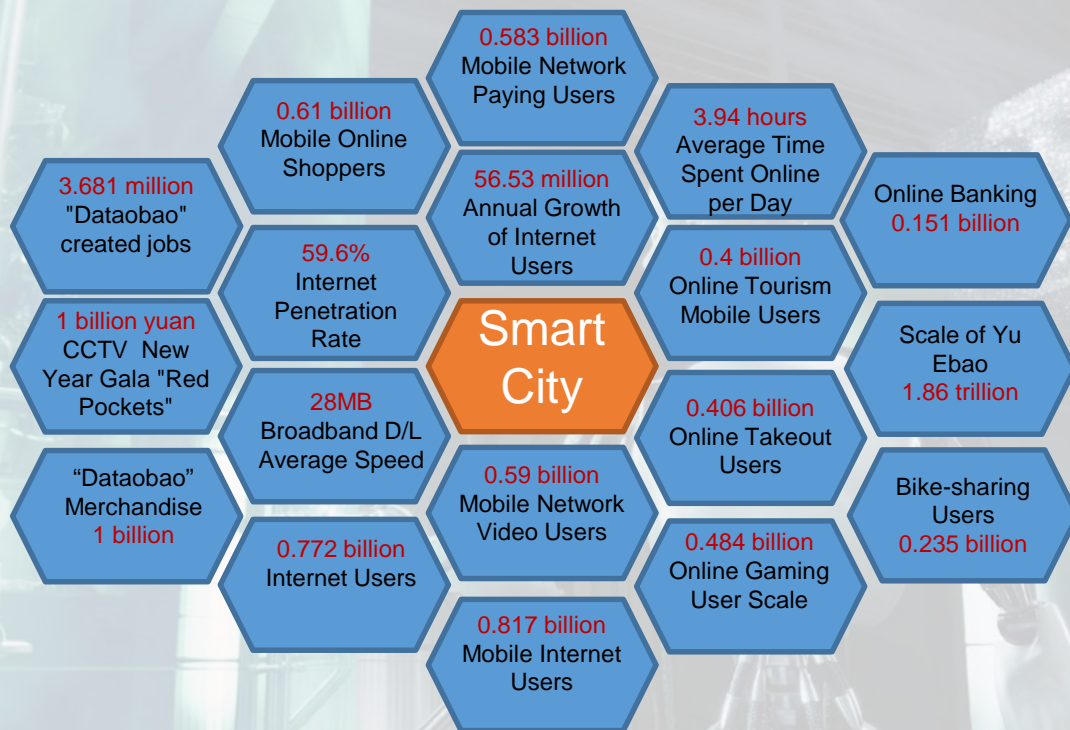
0.583 billion
Mobile Network Paying Users

0.61 billion
Mobile Online Shoppers

3.94 hours
Average Time Spent Online per Day

3.681 million
"Dataobao" created jobs

56.53 million
Annual Growth of Internet Users

Online Banking
0.151 billion

59.6%
Internet Penetration Rate

0.4 billion
Online Tourism Mobile Users

1 billion yuan
CCTV New Year Gala "Red Pockets"

Smart City

Scale of Yu Ebao
1.86 trillion

28MB
Broadband D/L Average Speed

0.406 billion
Online Takeout Users

“Dataobao” Merchandise
1 billion

0.59 billion
Mobile Network Video Users

Bike-sharing Users
0.235 billion

0.772 billion
Internet Users

0.484 billion
Online Gaming User Scale

0.817 billion
Mobile Internet Users